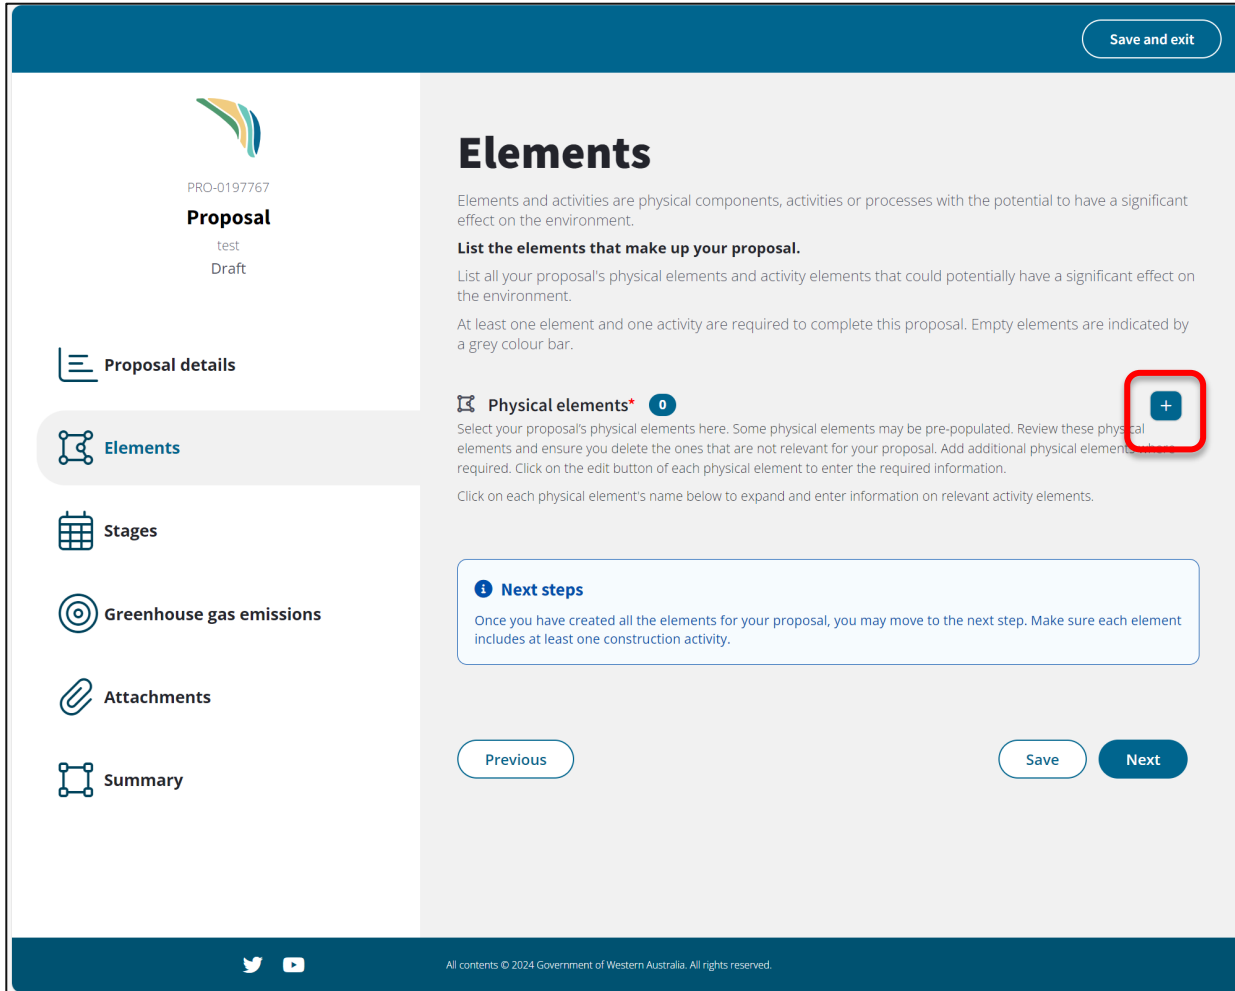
Save and exit

PRO-0197767

Proposal

test

Draft

Proposal details

Elements

Stages

Greenhouse gas emissions

Attachments

Summary

Elements

Elements and activities are physical components, activities or processes with the potential to have a significant effect on the environment.

List the elements that make up your proposal.

List all your proposal's physical elements and activity elements that could potentially have a significant effect on the environment.

At least one element and one activity are required to complete this proposal. Empty elements are indicated by a grey colour bar.

Physical elements* 0

+

Select your proposal's physical elements here. Some physical elements may be pre-populated. Review these physical elements and ensure you delete the ones that are not relevant for your proposal. Add additional physical elements where required. Click on the edit button of each physical element to enter the required information.

Click on each physical element's name below to expand and enter information on relevant activity elements.

Next steps

Once you have created all the elements for your proposal, you may move to the next step. Make sure each element includes at least one construction activity.

Previous

Save

Next

All contents © 2024 Government of Western Australia. All rights reserved.